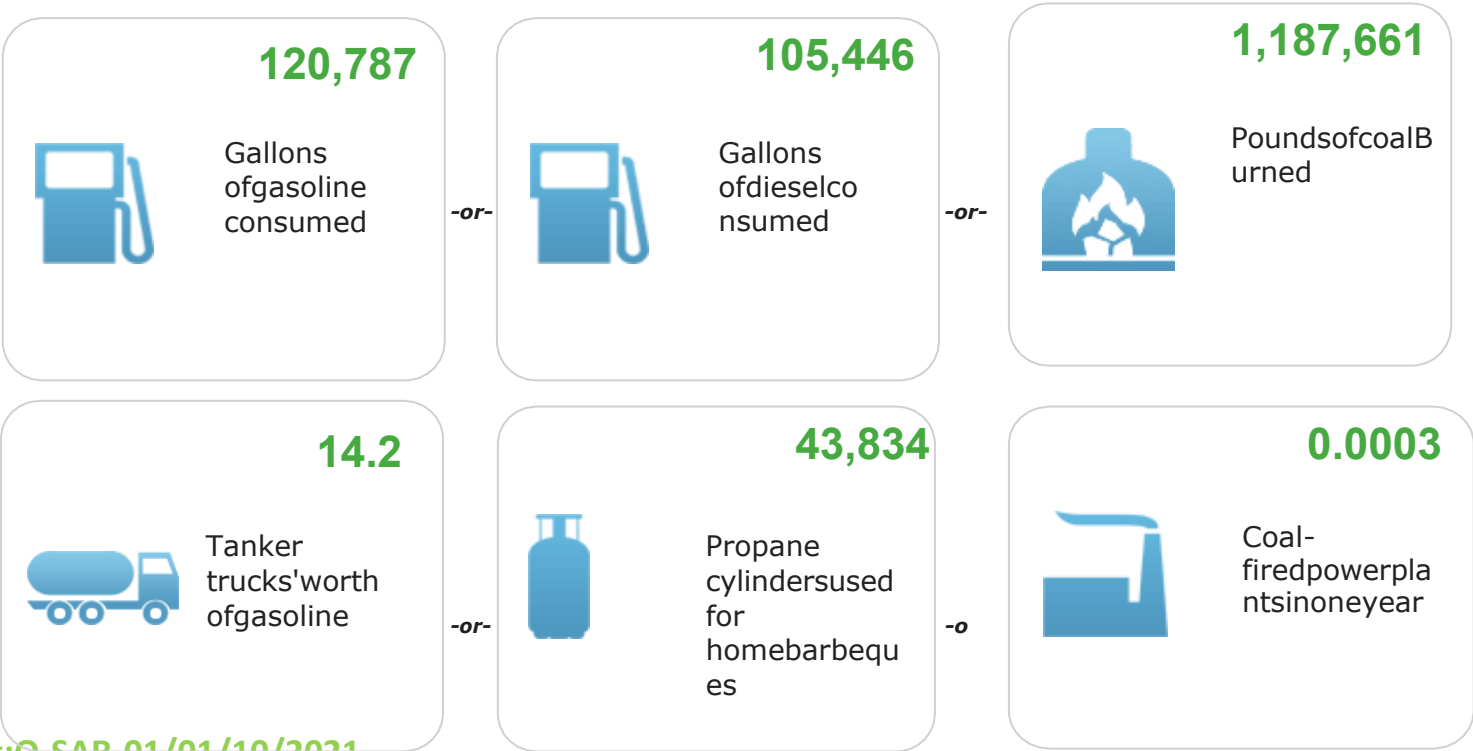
120,787

Gallons ofgasoline consumed

-or-

105,446

Gallons ofdieselconsumed

-or-

1,187,661

PoundsofcoalBurned

14.2

Tanker trucks'worth ofgasoline

-or-

43,834

Propane cylindersused for homebarbeques

-o

0.0003

Coal-firedpowerplantsinoneyear

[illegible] SAR 01/01/10/2021